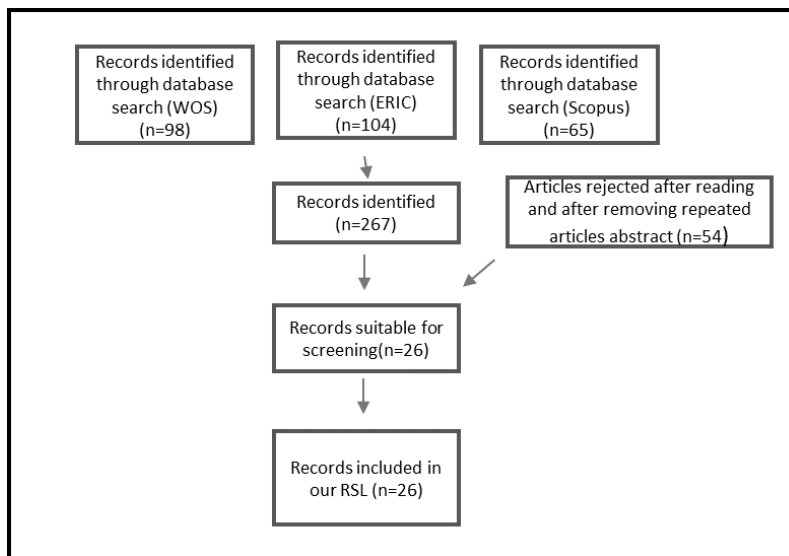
Records identified through database search (WOS) (n=98)

Records identified through database search (ERIC) (n=104)

Records identified through database search (Scopus) (n=65)

Records identified (n=267)

Articles rejected after reading and after removing repeated articles abstract (n=54)

Records suitable for screening(n=26)

Records included in our RSL (n=26)